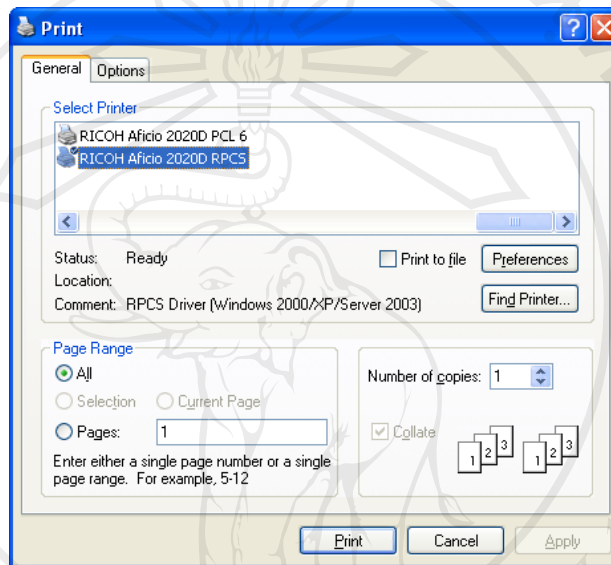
Print

General Options

Select Printer

RICOH Aficio 2020D PCL 6
RICOH Aficio 2020D RPCS

Status: Ready
Location:
Comment: RPCS Driver (Windows 2000/XP/Server 2003)

Print to file
Preferences
Find Printer...

Page Range
All
Selection
Current Page
Pages: 1
Enter either a single page number or a single page range. For example, 5-12

Number of copies: 1
Collate
1 2 3
1 2 3

Print
Cancel
Apply